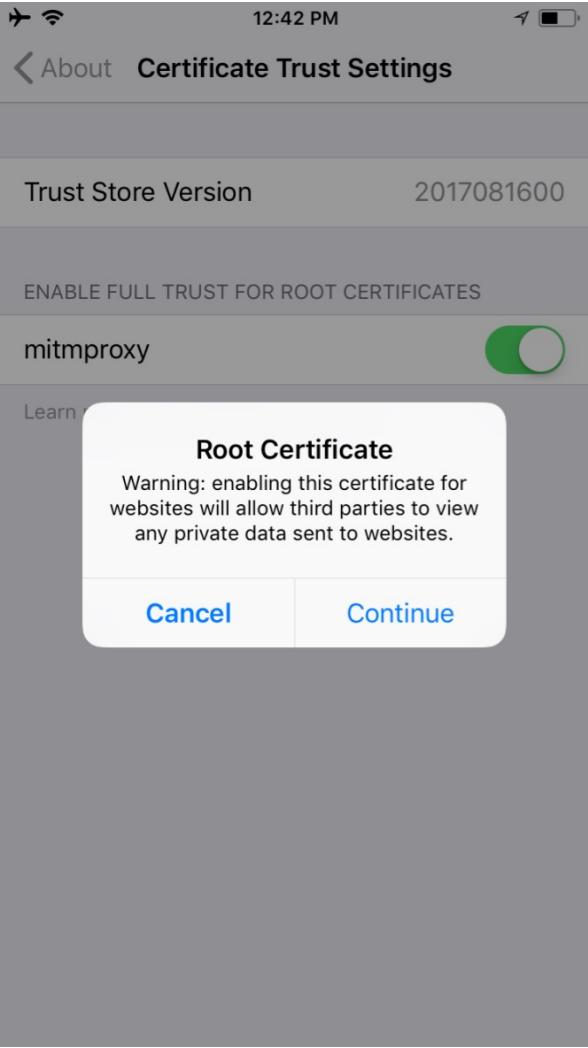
12:42 PM

About Certificate Trust Settings

Trust Store Version 2017081600

ENABLE FULL TRUST FOR ROOT CERTIFICATES

mitmproxy

Learn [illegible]

Root Certificate

Warning: enabling this certificate for websites will allow third parties to view any private data sent to websites.

Cancel Continue